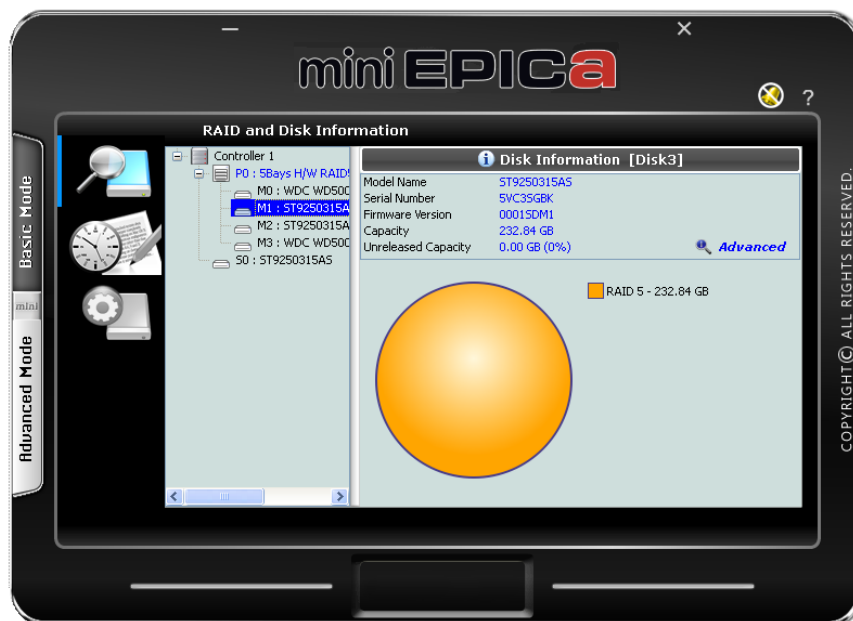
miniEPICa

?

RAID and Disk Information

Basic Mode

mini

Advanced Mode

Controller 1
P0 : 5Bays H/W RAID5
M0 : WDC WD500
M1 : ST9250315A
M2 : ST9250315A
M3 : WDC WD500
S0 : ST9250315AS

Disk Information [Disk3]

| | |
|---|---|
| Model Name | ST9250315AS |
| Serial Number | 5VC3SGBK |
| Firmware Version | 0001SDM1 |
| Capacity | 232.84 GB |
| Unreleased Capacity | 0.00 GB (0%) |

Advanced

RAID 5 - 232.84 GB

COPYRIGHT© ALL RIGHTS RESERVED.